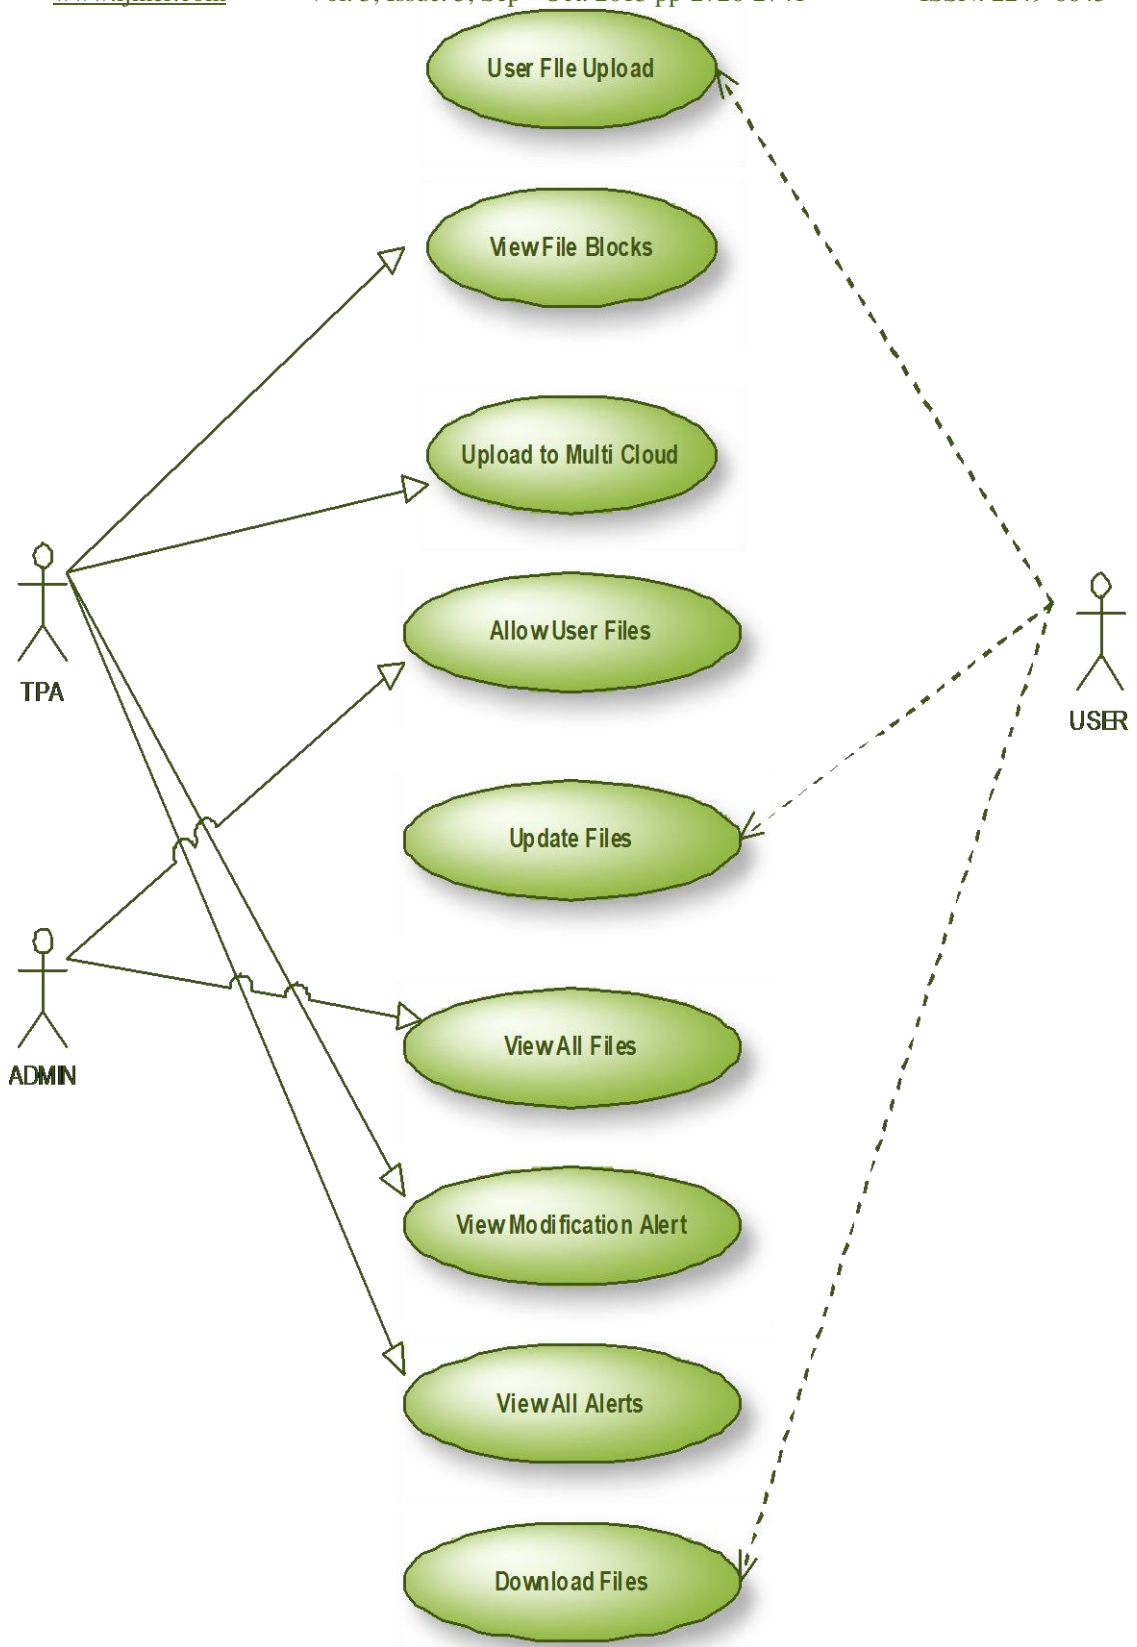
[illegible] Vol.3, Issue.5, Sep - Oct. 2013 pp-2726-2743 ISSN: 2249-6645

User FIle Upload

View File Blocks

Upload to Multi Cloud

Allow User Files

Update Files

View All Files

View Modification Alert

View All Alerts

Download Files

TPA

ADMIN

USER